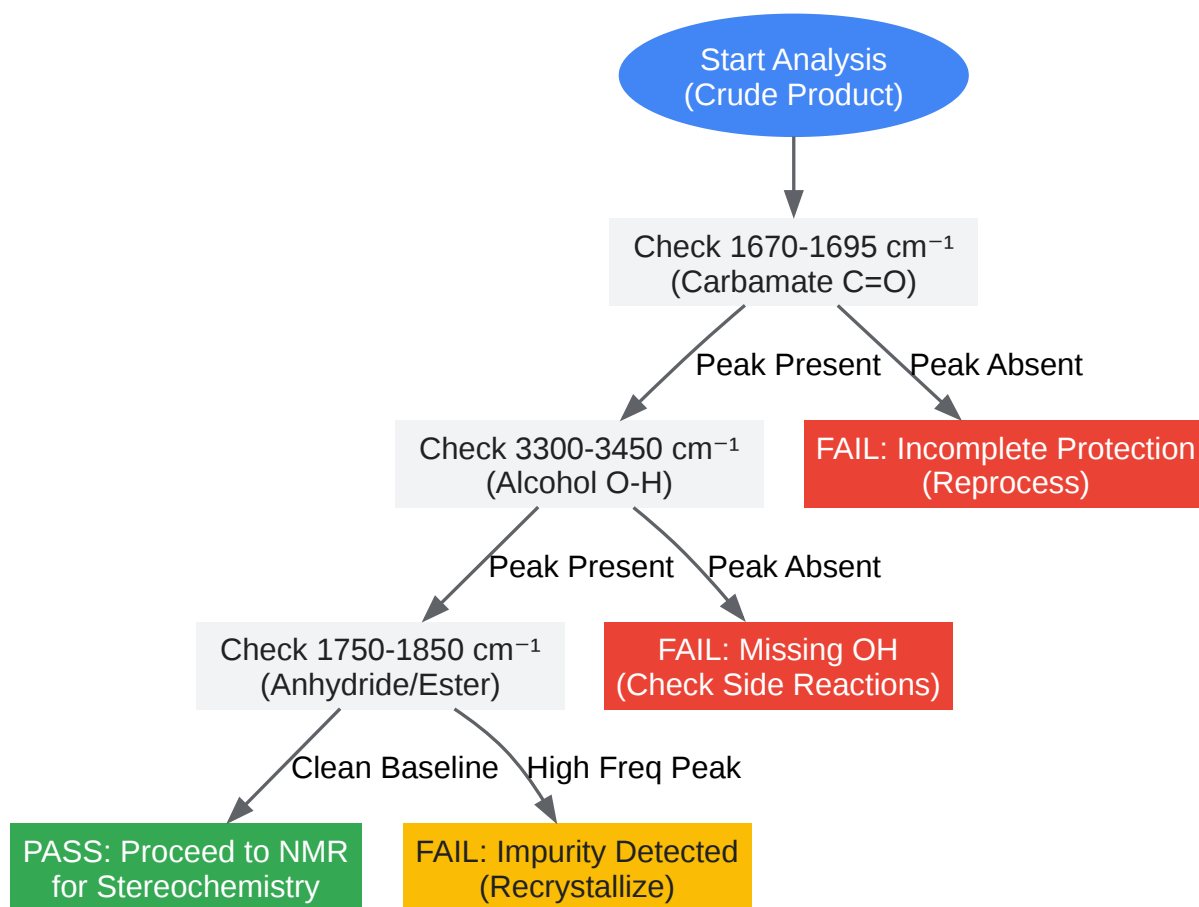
Start Analysis
(Crude Product)

Check 1670-1695 cm$^{-1}$
(Carbamate C=O)

Peak Present

Peak Absent

Check 3300-3450 cm$^{-1}$
(Alcohol O-H)

FAIL: Incomplete Protection
(Reprocess)

Peak Present

Peak Absent

Check 1750-1850 cm$^{-1}$
(Anhydride/Ester)

FAIL: Missing OH
(Check Side Reactions)

Clean Baseline

High Freq Peak

PASS: Proceed to NMR
for Stereochemistry

FAIL: Impurity Detected
(Recrystallize)